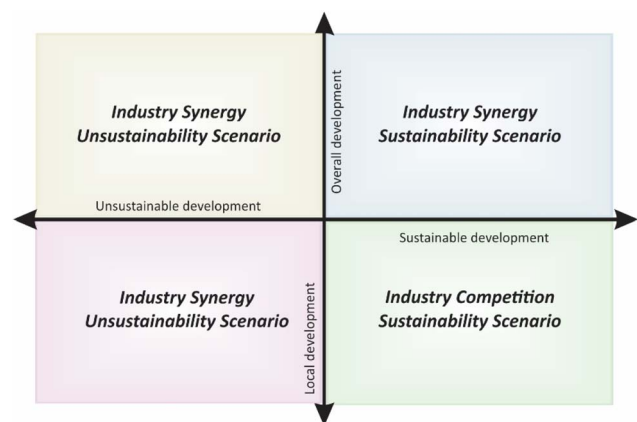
Industry Synergy Unsustainability Scenario

Overall development

Industry Synergy Sustainability Scenario

Unsustainable development

Sustainable development

Industry Synergy Unsustainability Scenario

Local development

Industry Competition Sustainability Scenario